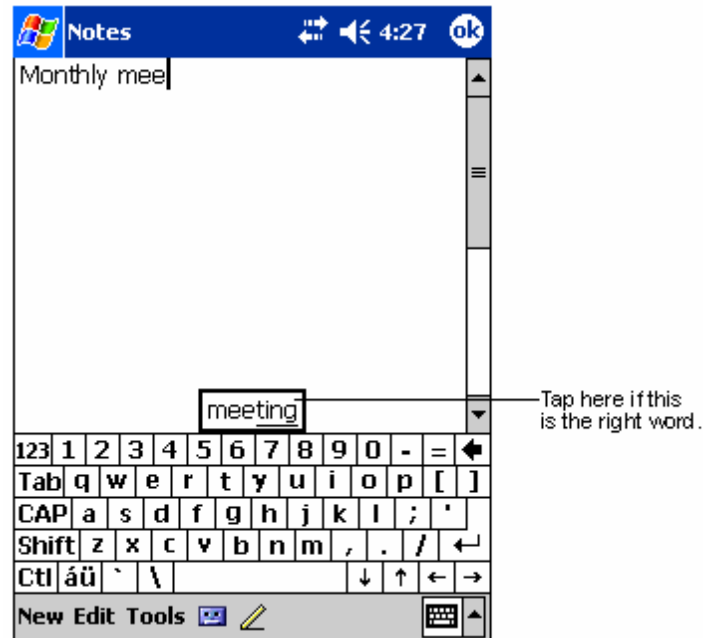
Notes 4:27 ok

Monthly mee

meeting

Tap here if this is the right word.

123 1 2 3 4 5 6 7 8 9 0 - =
Tab q w e r t y u i o p [ ]
CAP a s d f g h j k l ; '
Shift z x c v b n m , . /
Ctl áü ` \ ↓ ↑ ← →

New Edit Tools